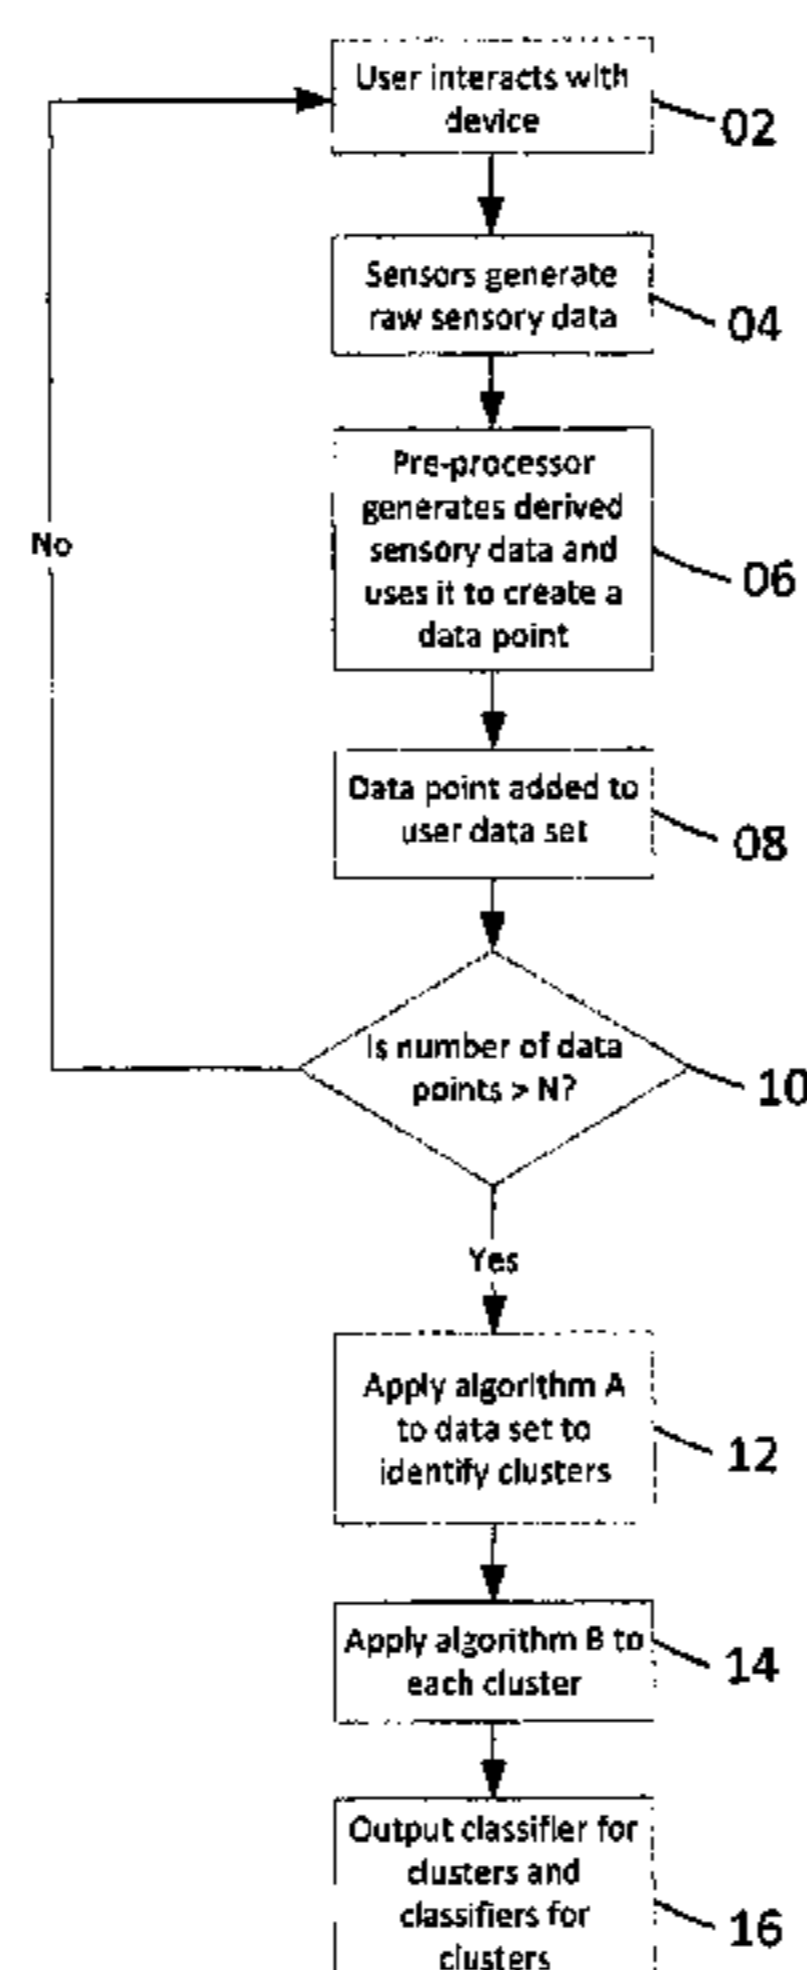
User interacts with device
02

Sensors generate raw sensory data
04

Pre-processor generates derived sensory data and uses it to create a data point
06

Data point added to user data set
08

No

Is number of data points > N?
10

Yes

Apply algorithm A to data set to identify clusters
12

Apply algorithm B to each cluster
14

Output classifier for clusters and classifiers for clusters
16